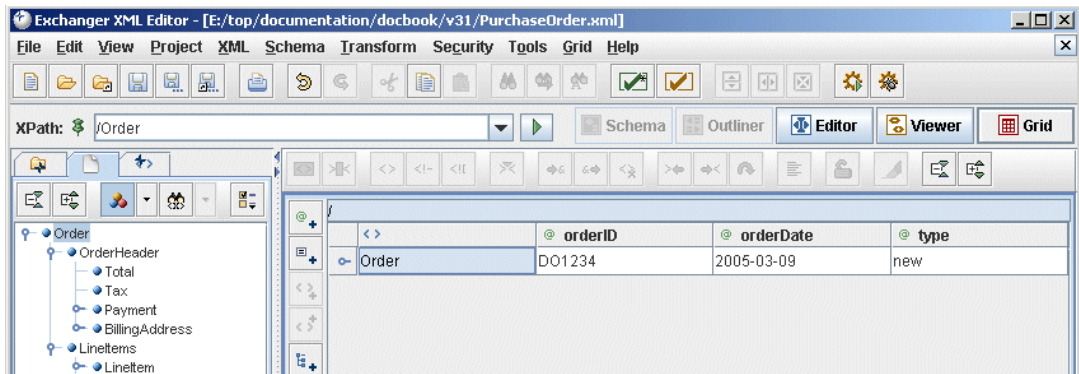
Exchanger XML Editor - [E:/top/documentation/docbook/v31/PurchaseOrder.xml]

File Edit View Project XML Schema Transform Security Tools Grid Help

XPath: /Order

Schema Outliner Editor Viewer Grid

Order
OrderHeader
Total
Tax
Payment
BillingAddress
LineItems
LineItem

/

| | <> | @ orderID | @ orderDate | @ type |
|---|---|---|---|---|
| | Order | DO1234 | 2005-03-09 | new |